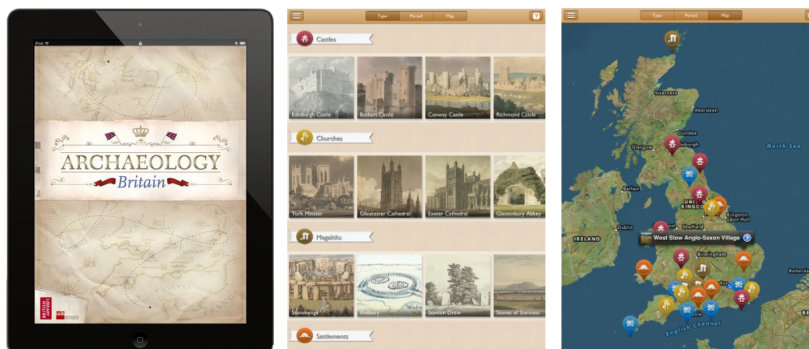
iPad

ARCHAEOLOGY
Britain

Type Period Map

Castles
Edinburgh Castle
Bodiam Castle
Conwy Castle
Richmond Castle

Churches
York Minster
Gloucester Cathedral
Exeter Cathedral
Glastonbury Abbey

Megaliths
Stonehenge
Avebury
Stanton Drew
Stones of Stenness

Settlements

Type Period Map

Inverness
Aberdeen
Dundee
Glasgow
Edinburgh
North Sea
IRELAND
Dublin
West Stow Anglo-Saxon Village
Birmingham
English Channel